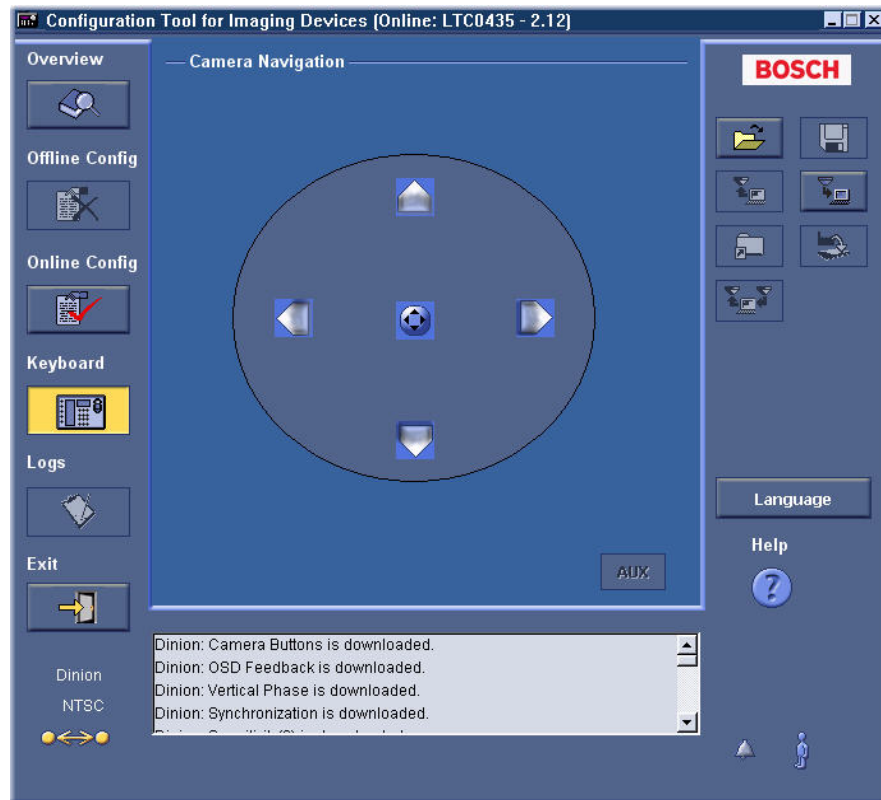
Configuration Tool for Imaging Devices (Online: LTC0435 - 2.12)

Overview

Offline Config

Online Config

Keyboard

Logs

Exit

Camera Navigation

BOSCH

Language

Help

AUX

Dinion: Camera Buttons is downloaded.
Dinion: OSD Feedback is downloaded.
Dinion: Vertical Phase is downloaded.
Dinion: Synchronization is downloaded.
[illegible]

Dinion

NTSC